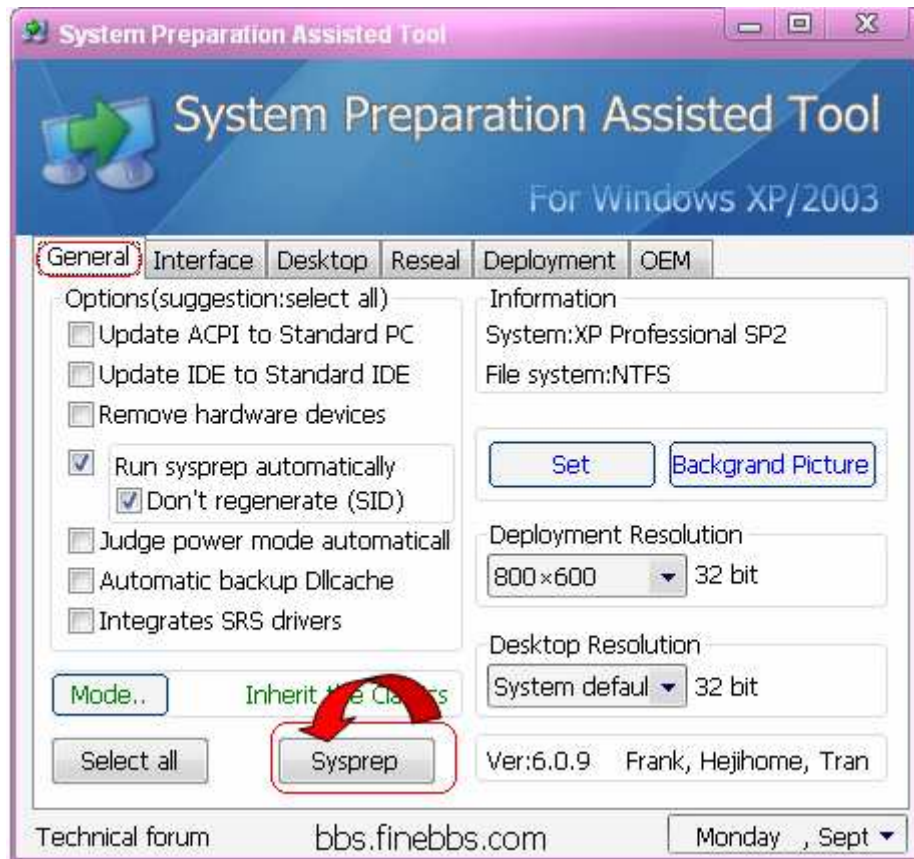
System Preparation Assisted Tool

System Preparation Assisted Tool

For Windows XP/2003

General | Interface | Desktop | Reseal | Deployment | OEM

Options(suggestion:select all)

Update ACPI to Standard PC

Update IDE to Standard IDE

Remove hardware devices

Run sysprep automatically

Don't regenerate (SID)

Judge power mode automaticall

Automatic backup Dllcache

Integrates SRS drivers

Information

System:XP Professional SP2

File system:NTFS

Set

Backgrand Picture

Deployment Resolution

800×600

32 bit

Desktop Resolution

System defaul

32 bit

Mode..

Inherit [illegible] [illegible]

Select all

Sysprep

Ver:6.0.9

Frank, Hejihome, Tran

Technical forum

bbs.finebbs.com

Monday , Sept